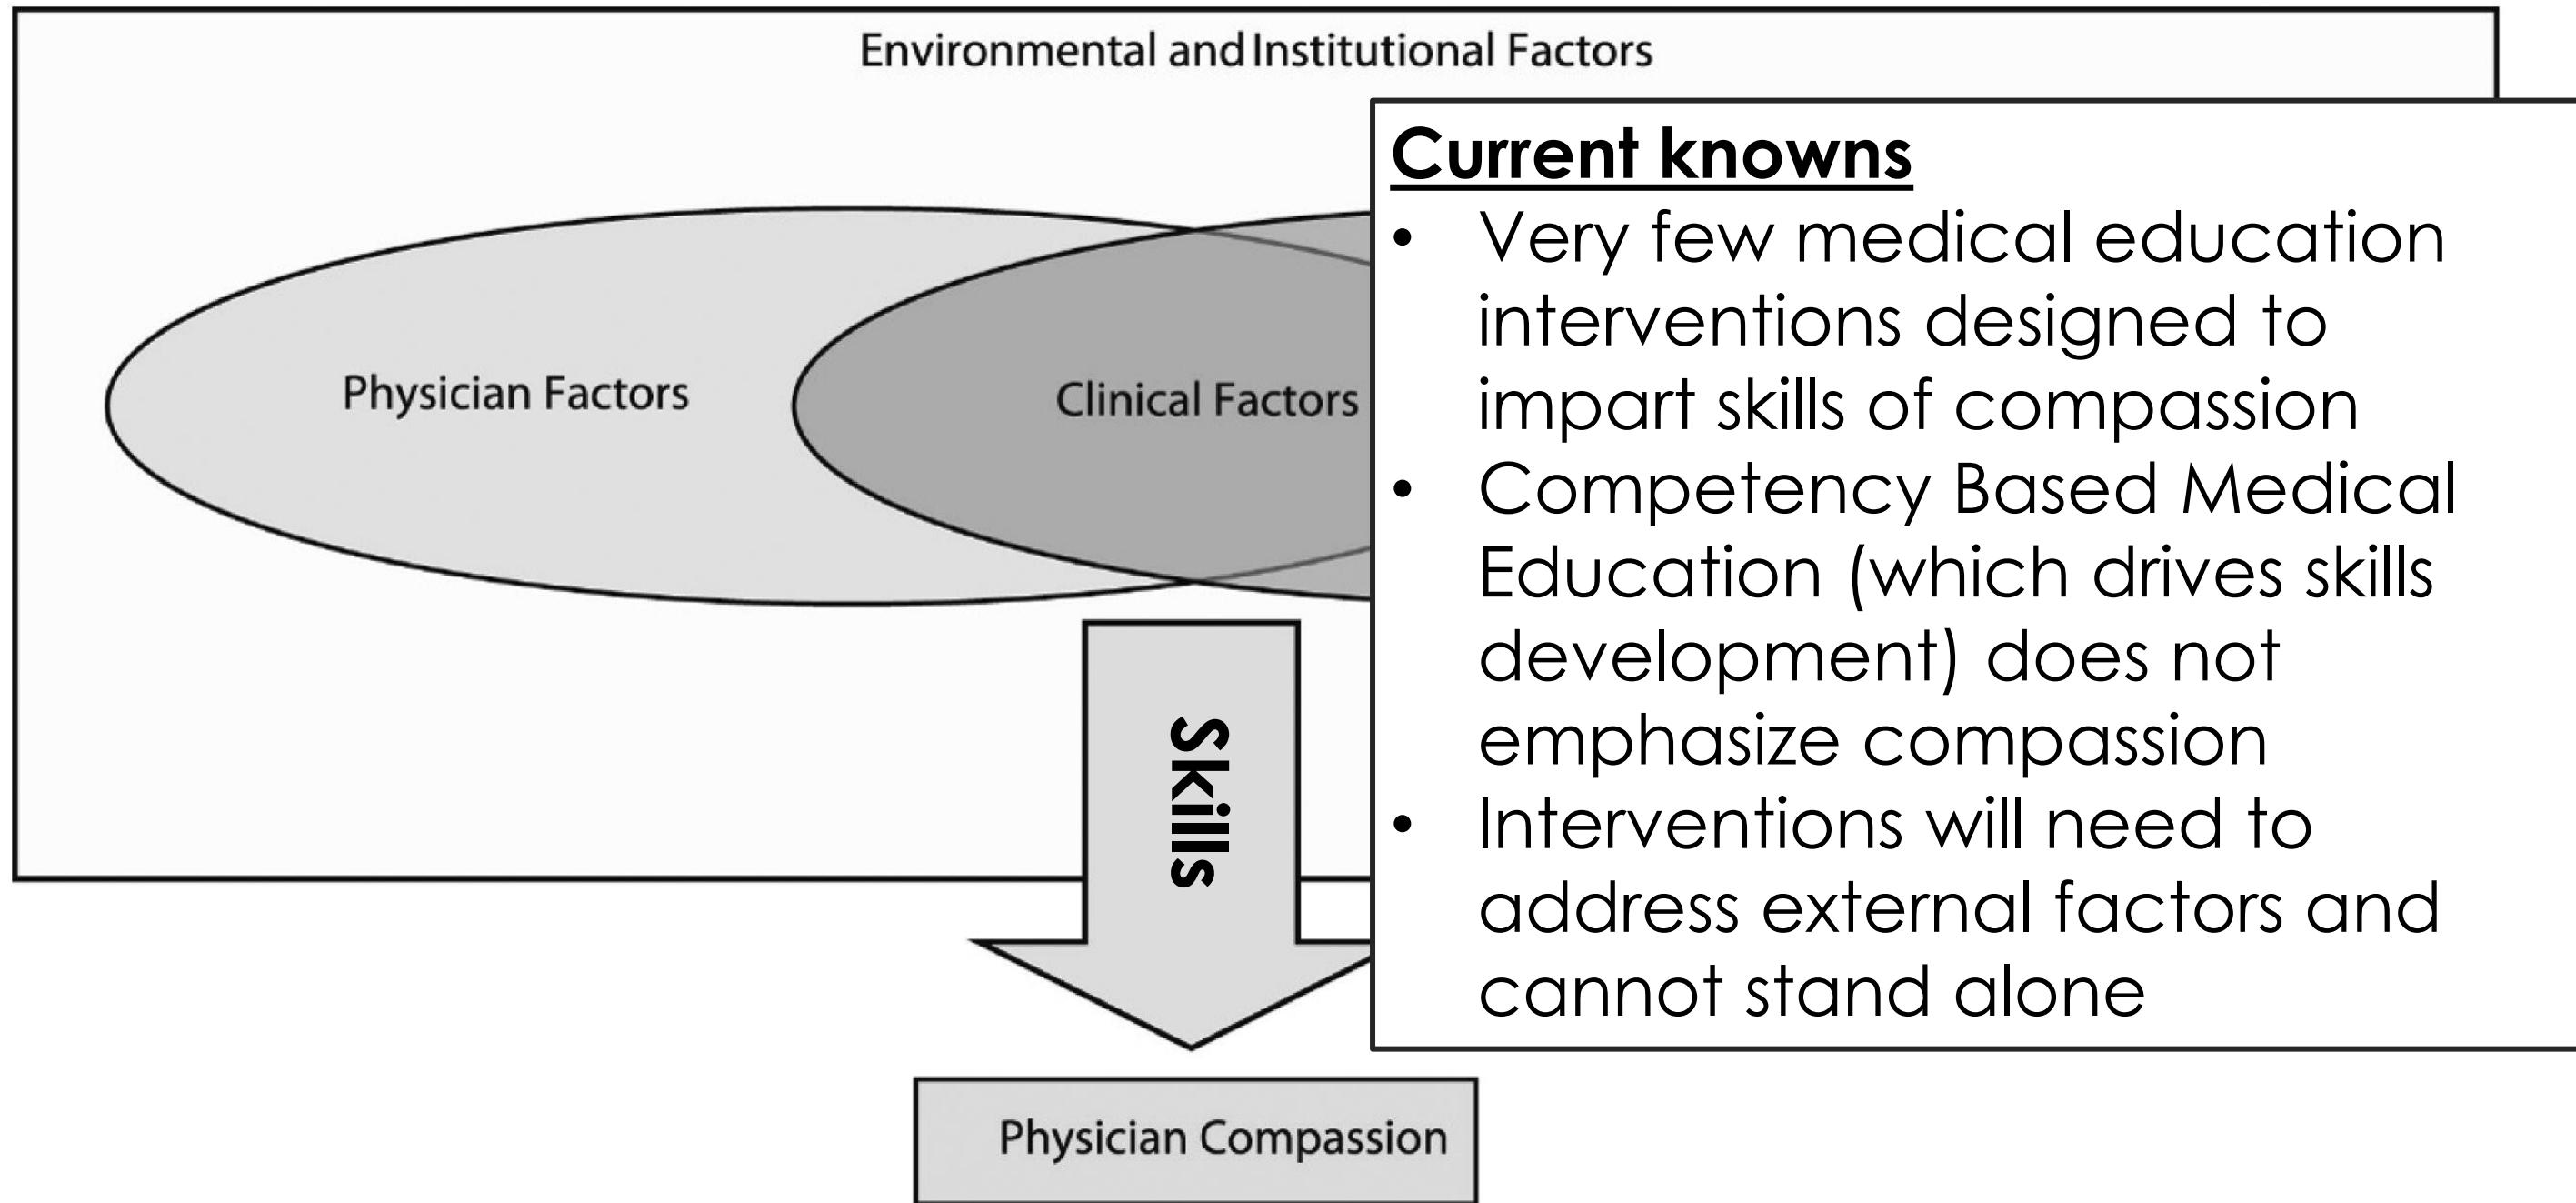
Environmental and Institutional Factors

Physician Factors

Clinical Factors

Skills

Physician Compassion

**Current knowns**

- Very few medical education interventions designed to impart skills of compassion
- Competency Based Medical Education (which drives skills development) does not emphasize compassion
- Interventions will need to address external factors and cannot stand alone